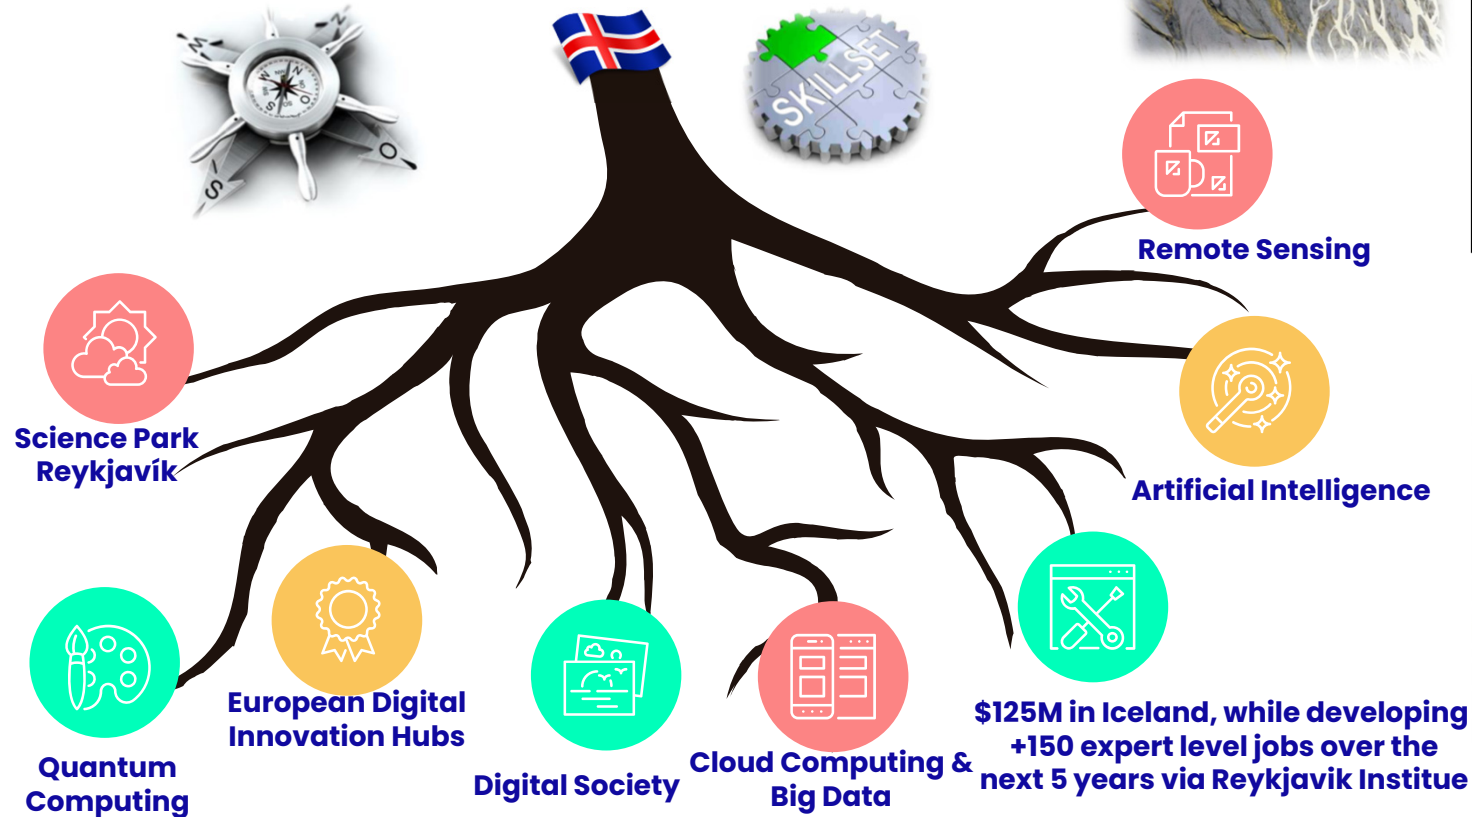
SKILLSET

Remote Sensing

Science Park Reykjavík

Artificial Intelligence

Quantum Computing

European Digital Innovation Hubs

Digital Society

Cloud Computing & Big Data

$125M in Iceland, while developing +150 expert level jobs over the next 5 years via Reykjavik Institue